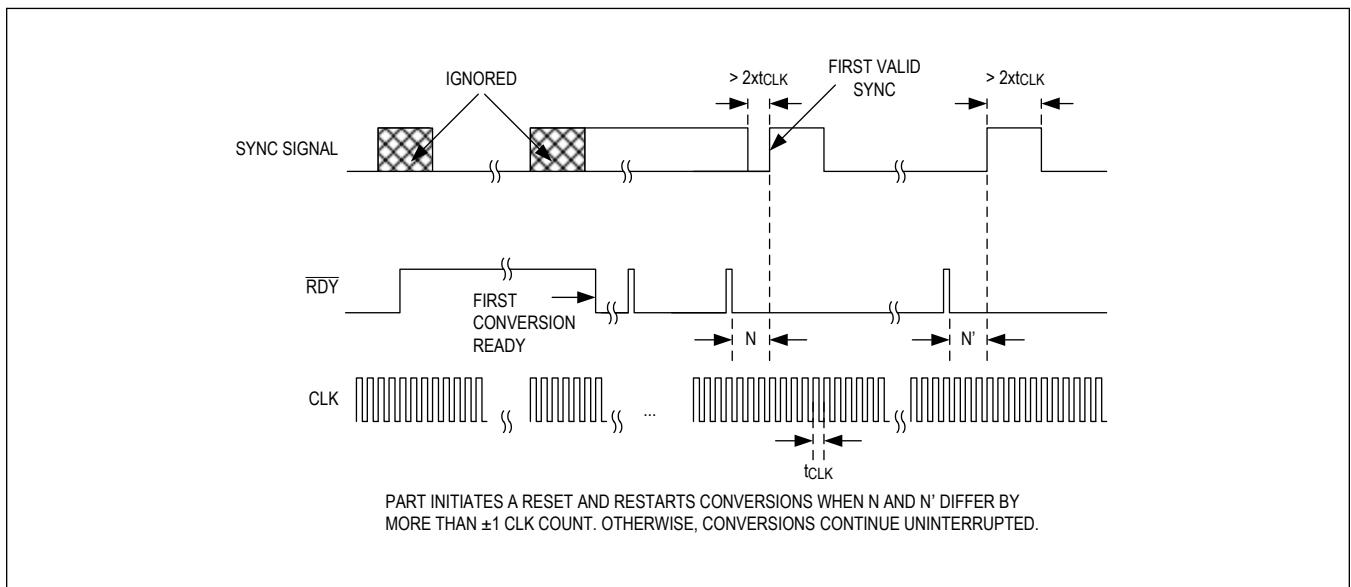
IGNORED

> 2xt$_{CLK}$

FIRST VALID SYNC

> 2xt$_{CLK}$

SYNC SIGNAL

$\overline{RDY}$

FIRST CONVERSION READY

N

N'

CLK

...

t$_{CLK}$

PART INITIATES A RESET AND RESTARTS CONVERSIONS WHEN N AND N' DIFFER BY MORE THAN ±1 CLK COUNT. OTHERWISE, CONVERSIONS CONTINUE UNINTERRUPTED.